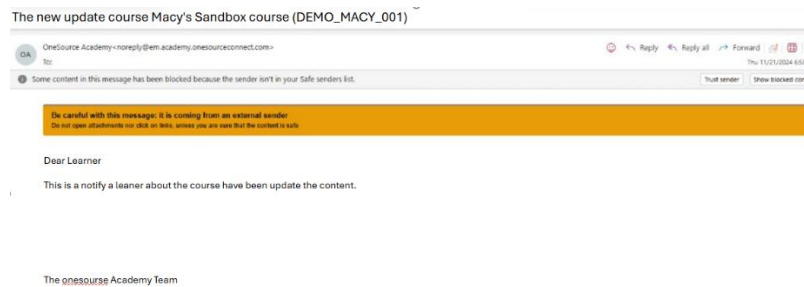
The new update course Macy's Sandbox course (DEMO_MACY_001)

OA

OneSource Academy<noreply@em.academy.onesourceconnect.com>

To:

Reply

Reply all

Forward

Thu 11/21/2024 6:5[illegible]

Some content in this message has been blocked because the sender isn't in your Safe senders list.

Trust sender

Show blocked co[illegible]

Be careful with this message: it is coming from an external sender

Do not open attachments nor click on links, unless you are sure that the content is safe

Dear Learner

This is a notify a leaner about the course have been update the content.

The onesourse Academy Team